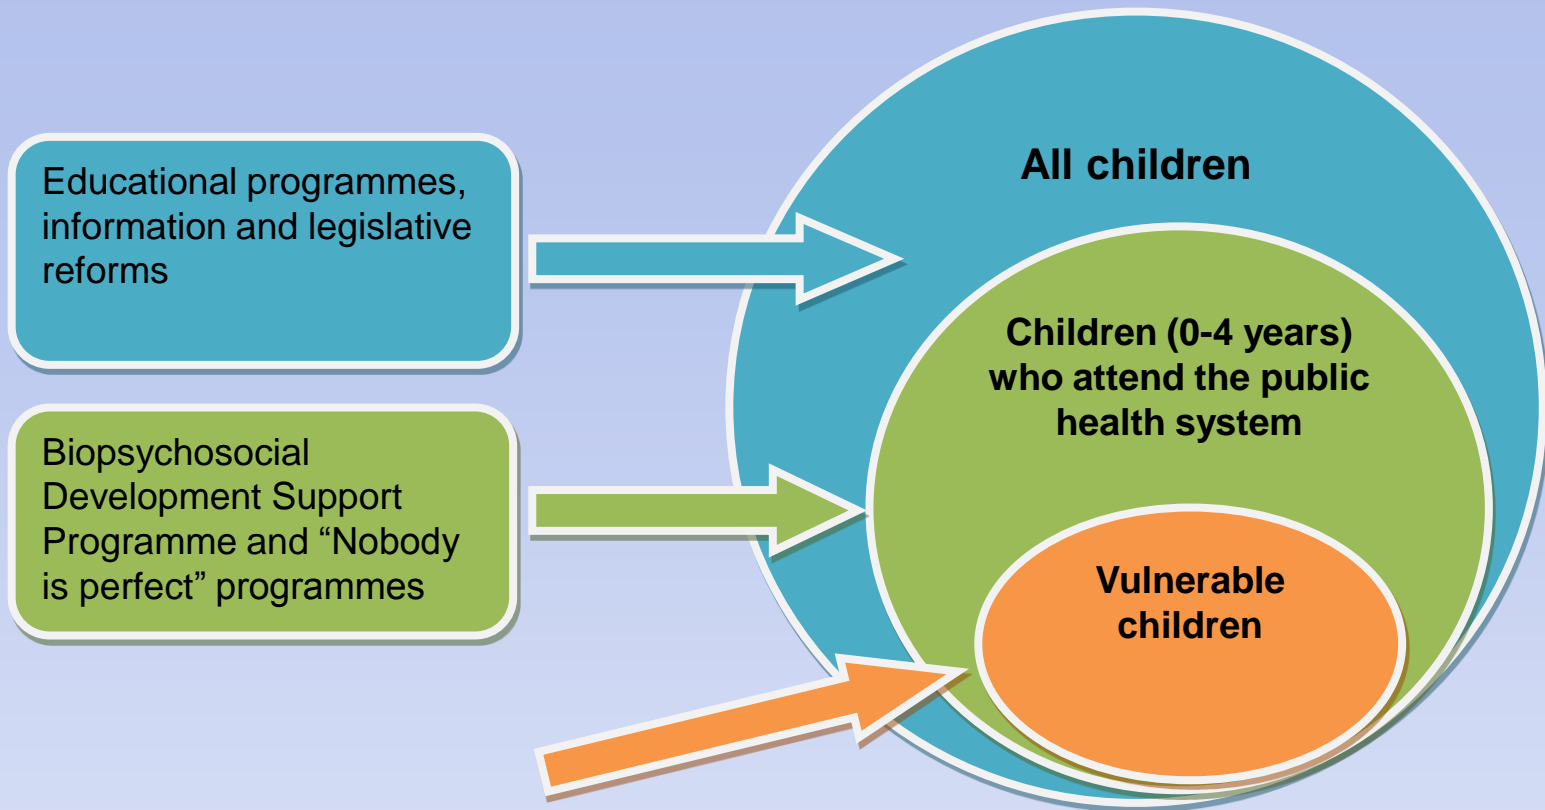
Educational programmes, information and legislative reforms

Biopsychosocial Development Support Programme and “Nobody is perfect” programmes

All children

Children (0-4 years) who attend the public health system

Vulnerable children